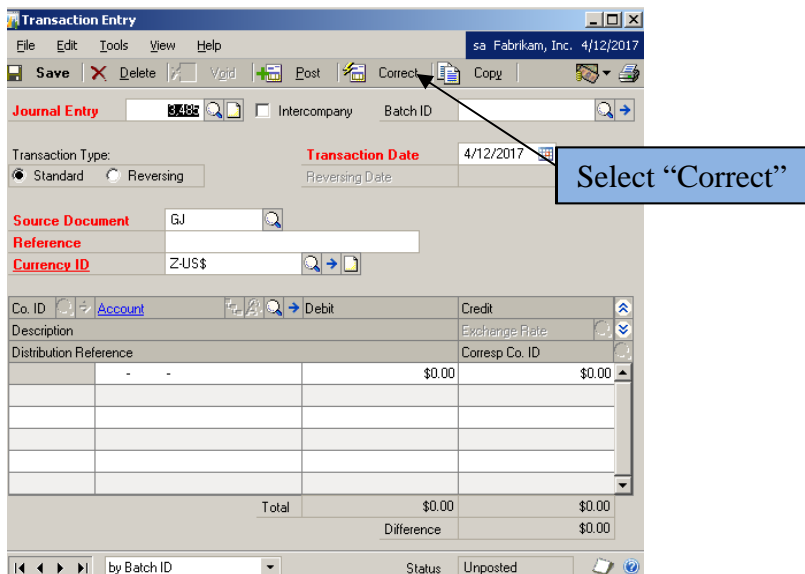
Transaction Entry

File Edit Tools View Help sa Fabrikam, Inc. 4/12/2017

Save Delete Void Post Correct Copy

Journal Entry 3,485 Intercompany Batch ID

Transaction Type: Standard Reversing

Transaction Date 4/12/2017

Reversing Date

Select “Correct”

Source Document GJ

Reference

Currency ID Z-US$

| Co. ID | Account | Debit | Credit |
|---|---|---|---|
| Description | | | Exchange Rate |
| Distribution Reference | | | Corresp Co. ID |
| | - - | $0.00 | $0.00 |
| | | | |
| | | | |
| | | | |
| | | | |
| | | | |

Total $0.00 $0.00

Difference $0.00

by Batch ID Status Unposted